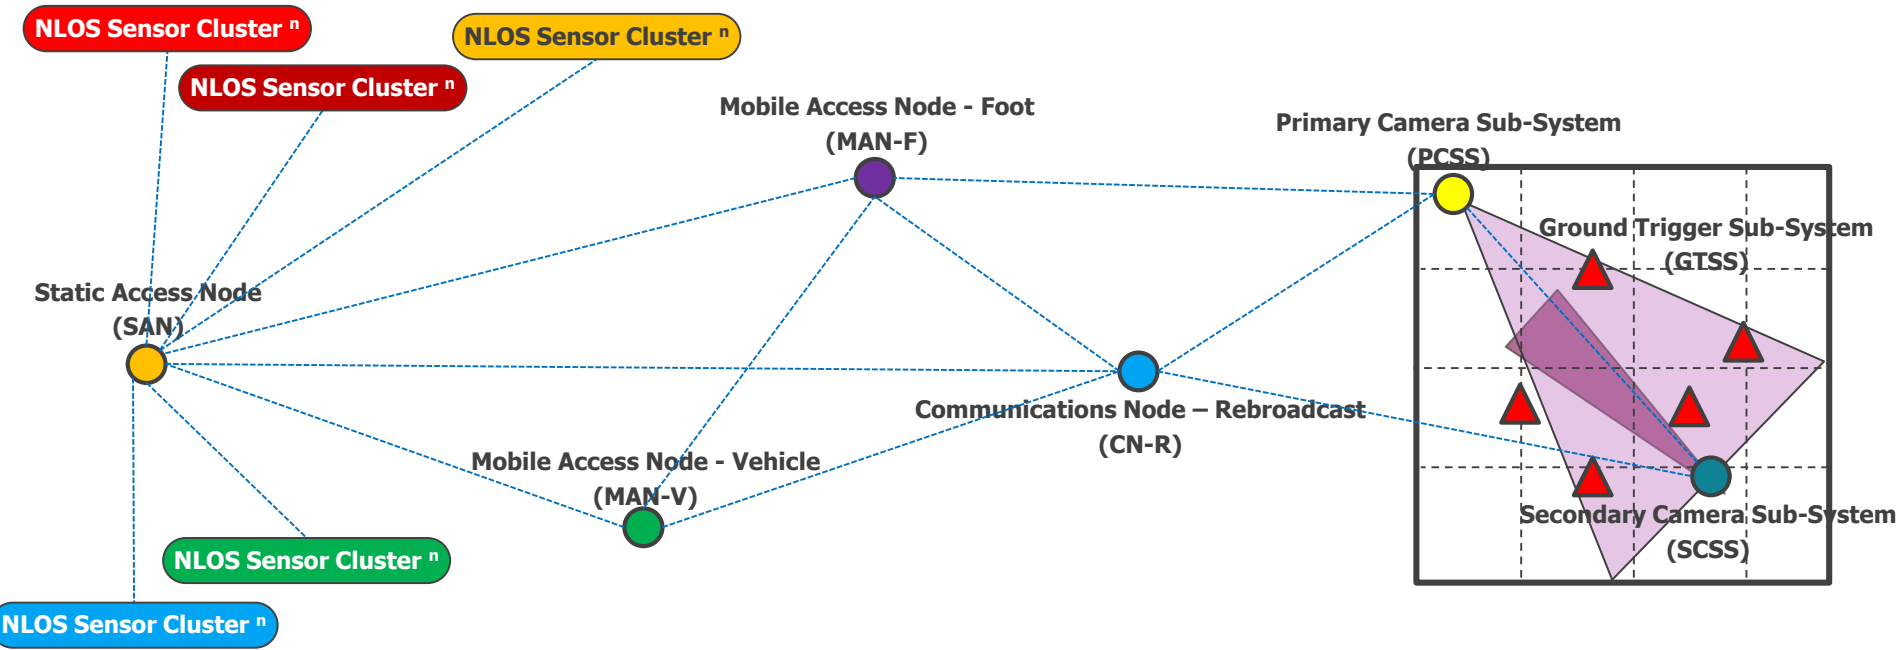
NLOS Sensor Cluster $^n$

NLOS Sensor Cluster $^n$

NLOS Sensor Cluster $^n$

Mobile Access Node - Foot (MAN-F)

Primary Camera Sub-System (PCSS)

Ground Trigger Sub-System (GTSS)

Static Access Node (SAN)

Communications Node – Rebroadcast (CN-R)

Mobile Access Node - Vehicle (MAN-V)

Secondary Camera Sub-System (SCSS)

NLOS Sensor Cluster $^n$

NLOS Sensor Cluster $^n$